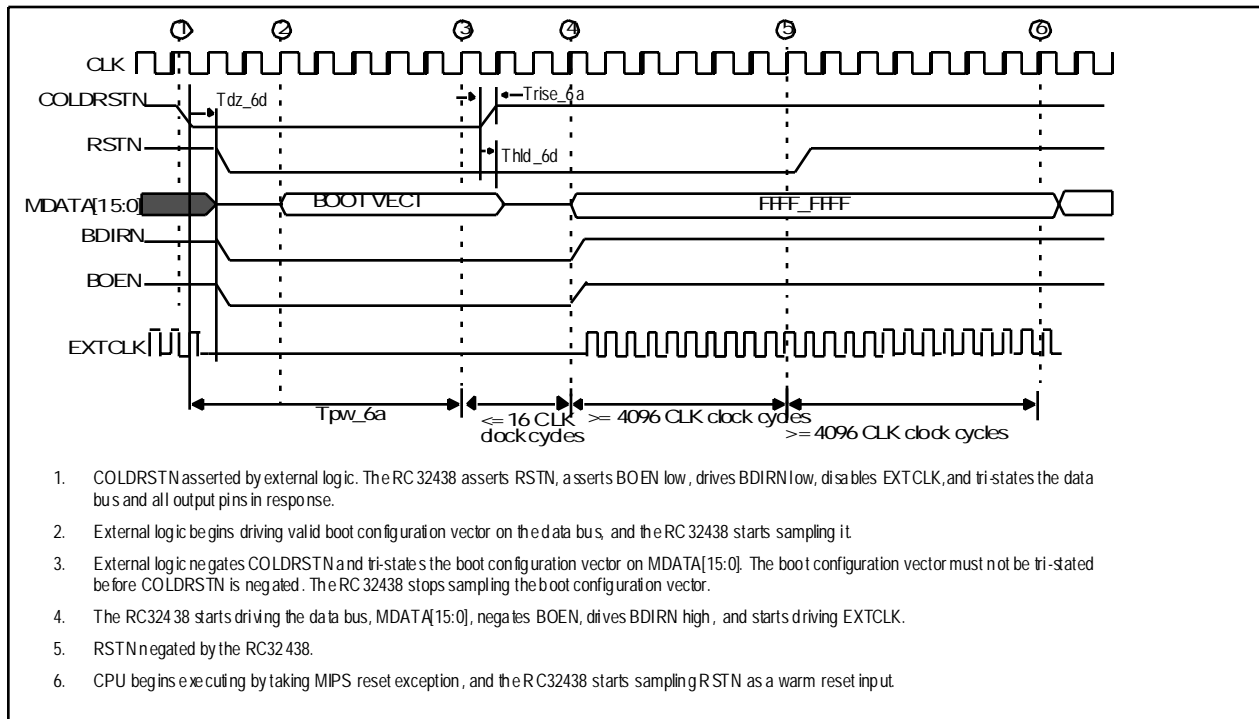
1 2 3 4 5 6

CLK

COLDRSTN

Tdz_6d

Trise_6a

RSTN

Thld_6d

MDATA[15:0]

BOOT VECT

FFFF_FFFF

BDIRN

BOEN

EXTCLK

Tpw_6a

<= 16 CLK clock cycles

>= 4096 CLK clock cycles

>= 4096 CLK clock cycles

1. COLDRSTN asserted by external logic. The RC32438 asserts RSTN, asserts BOEN low, drives BDIRN low, disables EXTCLK, and tri-states the data bus and all output pins in response.

2. External logic begins driving valid boot configuration vector on the data bus, and the RC32438 starts sampling it.

3. External logic negates COLDRSTN and tri-states the boot configuration vector on MDATA[15:0]. The boot configuration vector must not be tri-stated before COLDRSTN is negated. The RC32438 stops sampling the boot configuration vector.

4. The RC32438 starts driving the data bus, MDATA[15:0], negates BOEN, drives BDIRN high, and starts driving EXTCLK.

5. RSTN negated by the RC32438.

6. CPU begins executing by taking MIPS reset exception, and the RC32438 starts sampling RSTN as a warm reset input.